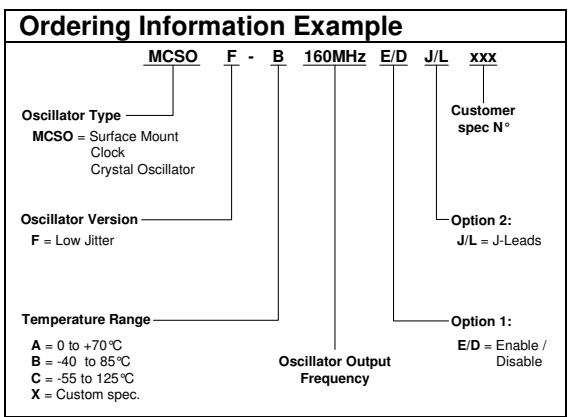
Ordering Information Example

MCSO F - B 160MHz E/D J/L xxx

Oscillator Type
MCSO = Surface Mount Clock Crystal Oscillator

Customer spec N°

Oscillator Version
F = Low Jitter

Option 2:
J/L = J-Leads

Temperature Range
A = 0 to +70℃
B = -40 to 85℃
C = -55 to 125℃
X = Custom spec.

Oscillator Output Frequency

Option 1:
E/D = Enable / Disable